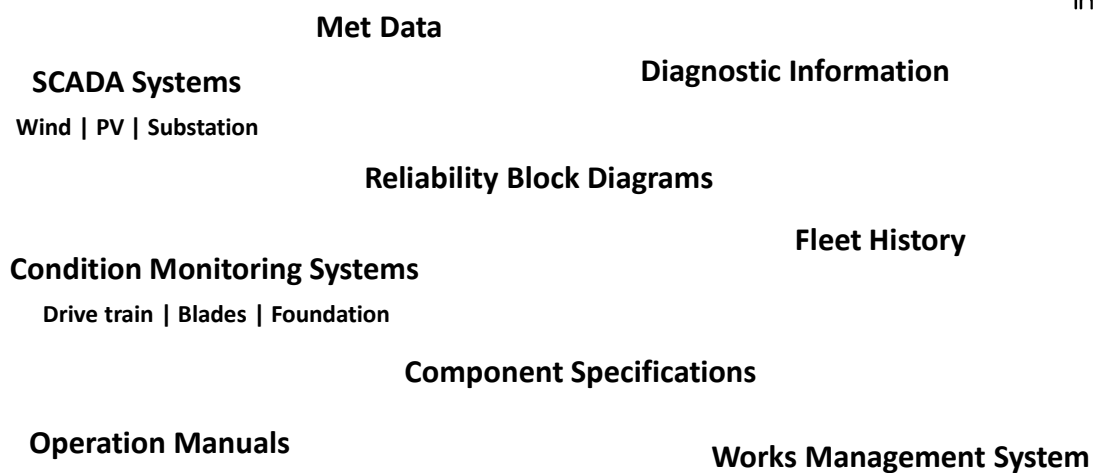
in

Met Data

SCADA Systems

Diagnostic Information

Wind | PV | Substation

Reliability Block Diagrams

Fleet History

Condition Monitoring Systems

Drive train | Blades | Foundation

Component Specifications

Operation Manuals

Works Management System